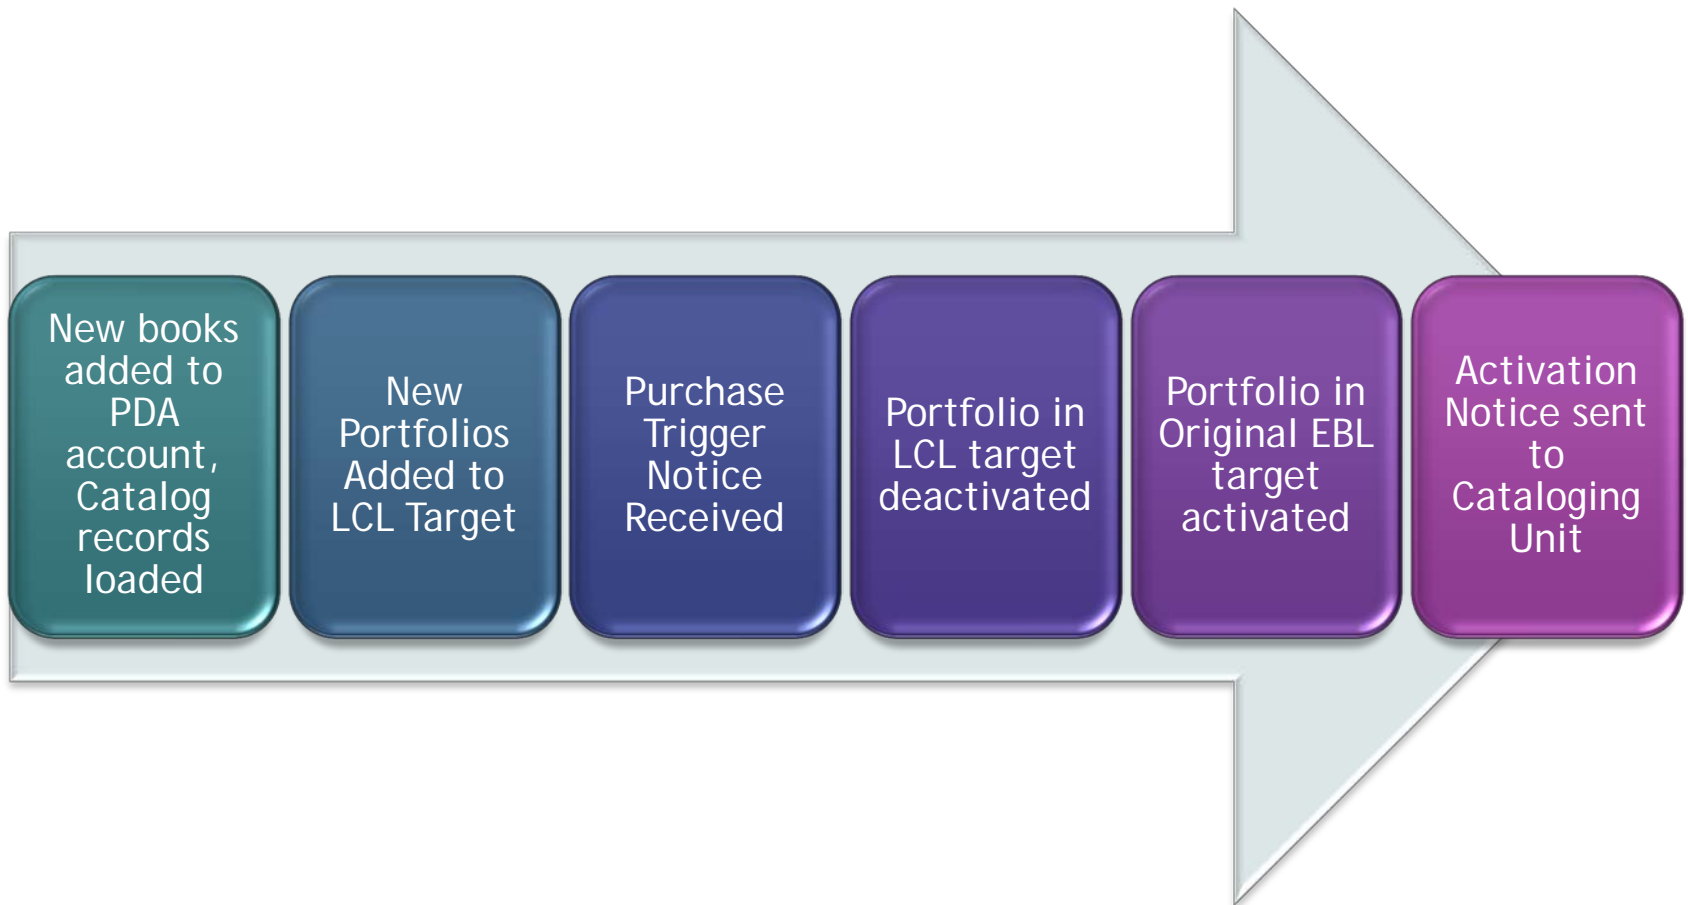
New books added to PDA account, Catalog records loaded

New Portfolios Added to LCL Target

Purchase Trigger Notice Received

Portfolio in LCL target deactivated

Portfolio in Original EBL target activated

Activation Notice sent to Cataloging Unit